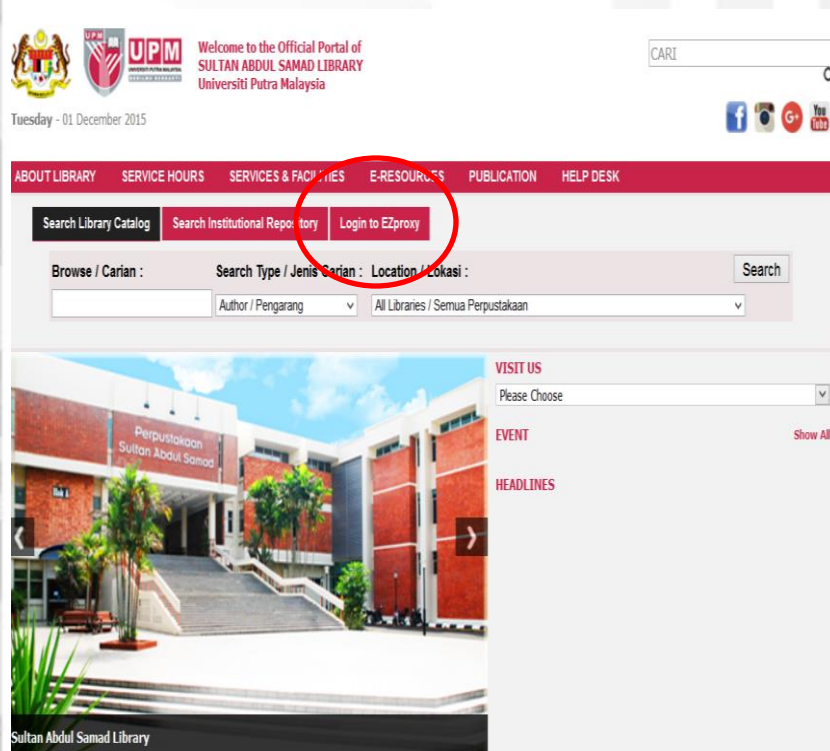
UPM UNIVERSITI PUTRA MALAYSIA BERILMU BERBAKTI

Welcome to the Official Portal of SULTAN ABDUL SAMAD LIBRARY Universiti Putra Malaysia

CARI

Tuesday - 01 December 2015

You Tube

ABOUT LIBRARY SERVICE HOURS SERVICES & FACILITIES E-RESOURCES PUBLICATION HELP DESK

Search Library Catalog | Search Institutional Repository | Login to EZproxy

Browse / Carian : Search Type / Jenis Carian : Location / Lokasi : Search

Author / Pengarang | All Libraries / Semua Perpustakaan

Perpustakaan Sultan Abdul Samad

Blok A

Sultan Abdul Samad Library

VISIT US

Please Choose

EVENT

Show All

HEADLINES